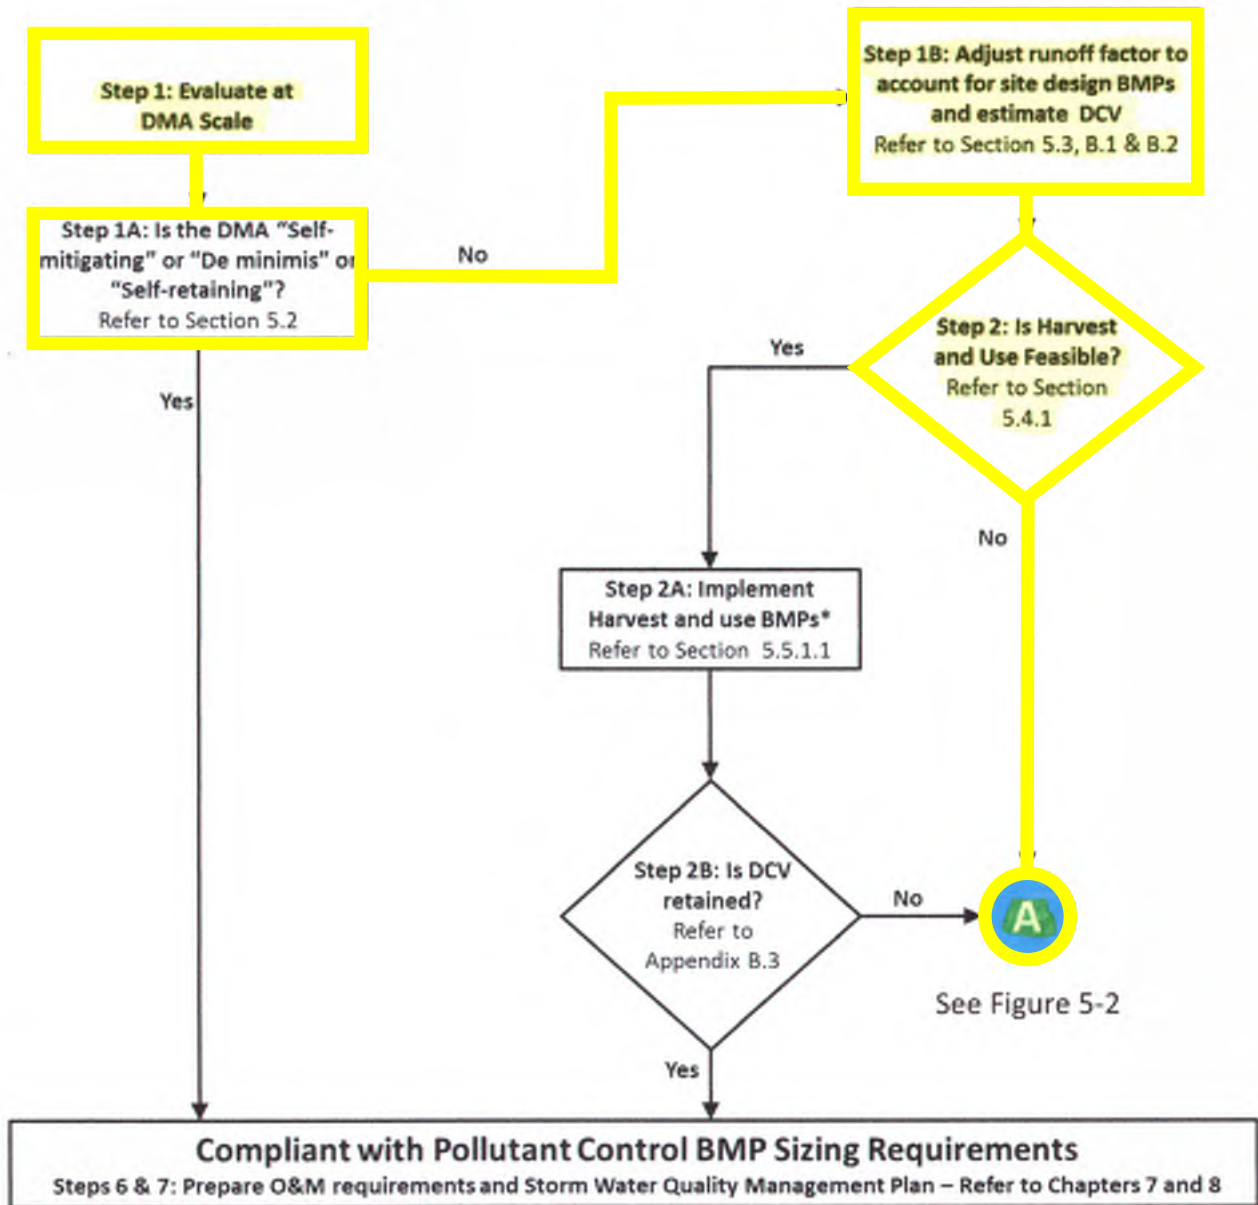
Step 1: Evaluate at DMA Scale

Step 1A: Is the DMA "Self-mitigating" or "De minimis" or "Self-retaining"?
Refer to Section 5.2

No

Step 1B: Adjust runoff factor to account for site design BMPs and estimate DCV
Refer to Section 5.3, B.1 & B.2

Yes

Step 2: Is Harvest and Use Feasible?
Refer to Section 5.4.1

Yes

No

Step 2A: Implement Harvest and use BMPs*
Refer to Section 5.5.1.1

Step 2B: Is DCV retained?
Refer to Appendix B.3

No

A

See Figure 5-2

Yes

Compliant with Pollutant Control BMP Sizing Requirements
Steps 6 & 7: Prepare O&M requirements and Storm Water Quality Management Plan – Refer to Chapters 7 and 8